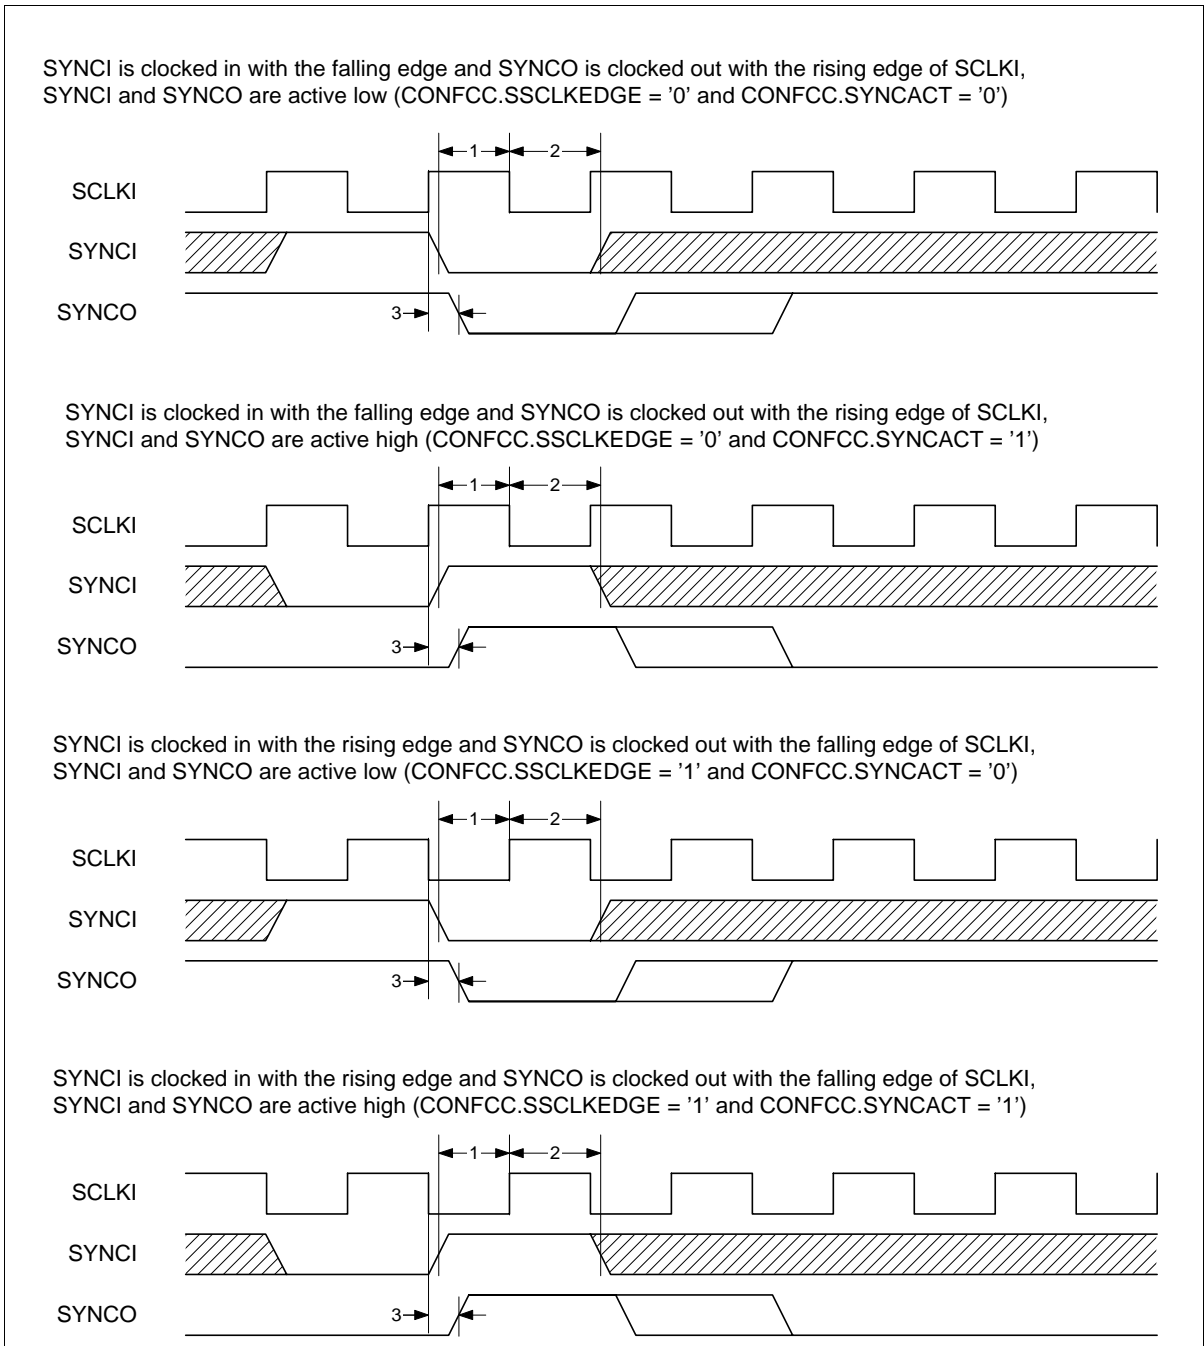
SYNCI is clocked in with the falling edge and SYNCO is clocked out with the rising edge of SCLKI, SYNCI and SYNCO are active low (CONFCC.SSCLKEDGE = ’0’ and CONFCC.SYNCACT = ’0’)

1 2

SCLKI

SYNCI

SYNCO

3

SYNCI is clocked in with the falling edge and SYNCO is clocked out with the rising edge of SCLKI, SYNCI and SYNCO are active high (CONFCC.SSCLKEDGE = ’0’ and CONFCC.SYNCACT = ’1’)

1 2

SCLKI

SYNCI

SYNCO

3

SYNCI is clocked in with the rising edge and SYNCO is clocked out with the falling edge of SCLKI, SYNCI and SYNCO are active low (CONFCC.SSCLKEDGE = ’1’ and CONFCC.SYNCACT = ’0’)

1 2

SCLKI

SYNCI

SYNCO

3

SYNCI is clocked in with the rising edge and SYNCO is clocked out with the falling edge of SCLKI, SYNCI and SYNCO are active high (CONFCC.SSCLKEDGE = ’1’ and CONFCC.SYNCACT = ’1’)

1 2

SCLKI

SYNCI

SYNCO

3